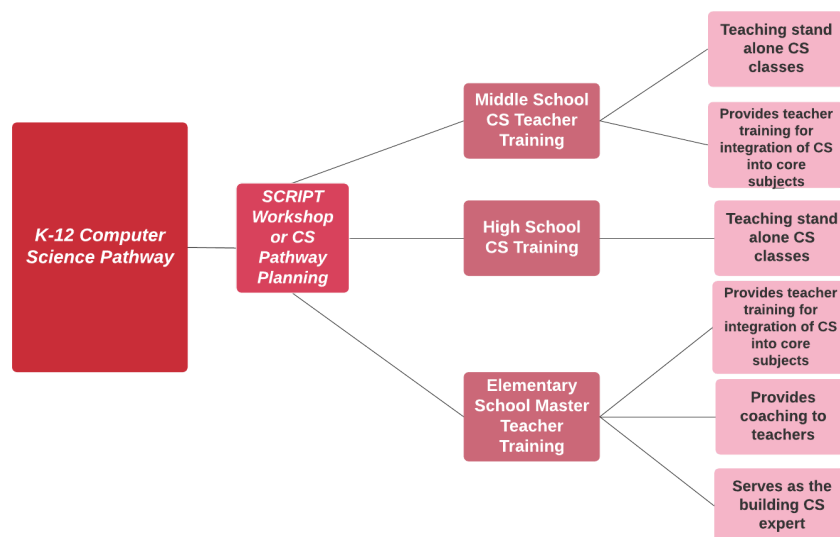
K-12 Computer Science Pathway

SCRIPT Workshop or CS Pathway Planning

Middle School CS Teacher Training

Teaching stand alone CS classes

Provides teacher training for integration of CS into core subjects

High School CS Training

Teaching stand alone CS classes

Elementary School Master Teacher Training

Provides teacher training for integration of CS into core subjects

Provides coaching to teachers

Serves as the building CS expert